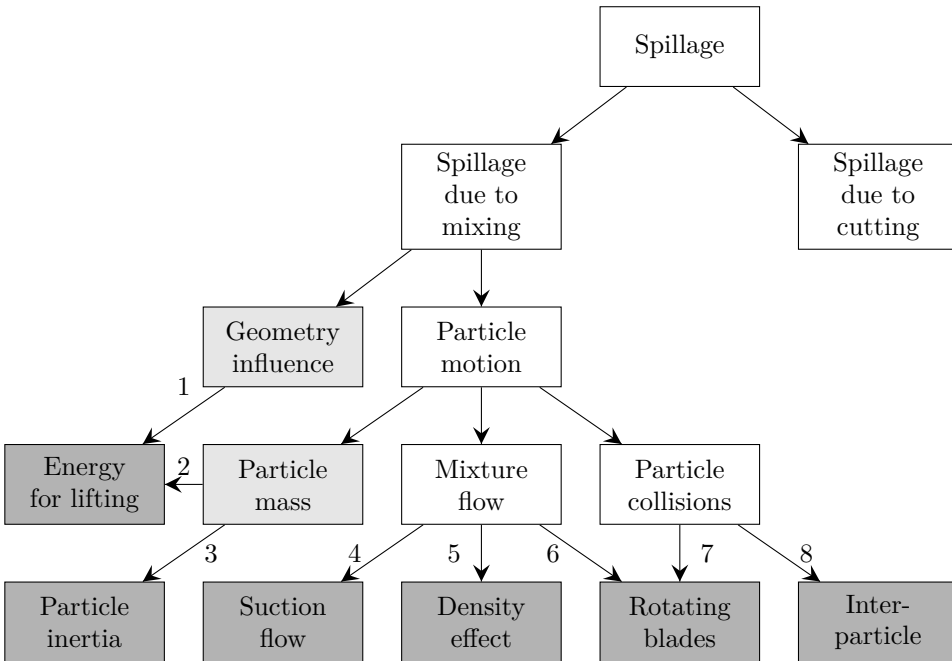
Spillage

Spillage due to mixing

Spillage due to cutting

Geometry influence

Particle motion

1

Energy for lifting

2

Particle mass

Mixture flow

Particle collisions

3

4

5

6

7

8

Particle inertia

Suction flow

Density effect

Rotating blades

Interparticle